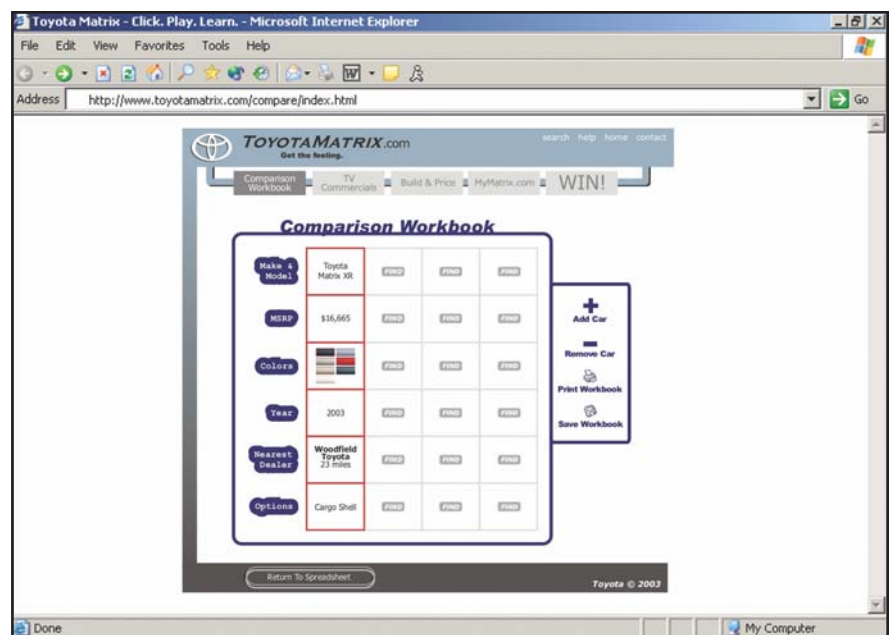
Toyota Matrix - Click. Play. Learn. - Microsoft Internet Explorer

File Edit View Favorites Tools Help

Address http://www.toyotamatrix.com/compare/index.html

Go

TOYOTAMATRIX.com
Get the feeling.

search help home contact

Comparison Workbook | TV Commercials | Build & Price | MyMatrix.com | WIN!

Comparison Workbook

| Make & Model | Toyota Matrix XR | FIND | FIND | FIND |
|---|---|---|---|---|
| MSRP | \$16,665 | FIND | FIND | FIND |
| Colors | | FIND | FIND | FIND |
| Year | 2003 | FIND | FIND | FIND |
| Nearest Dealer | Woodfield Toyota 23 miles | FIND | FIND | FIND |
| Options | Cargo Shell | FIND | FIND | FIND |

Add Car
Remove Car
Print Workbook
Save Workbook

Return To Spreadsheet

Toyota © 2003

Done

My Computer